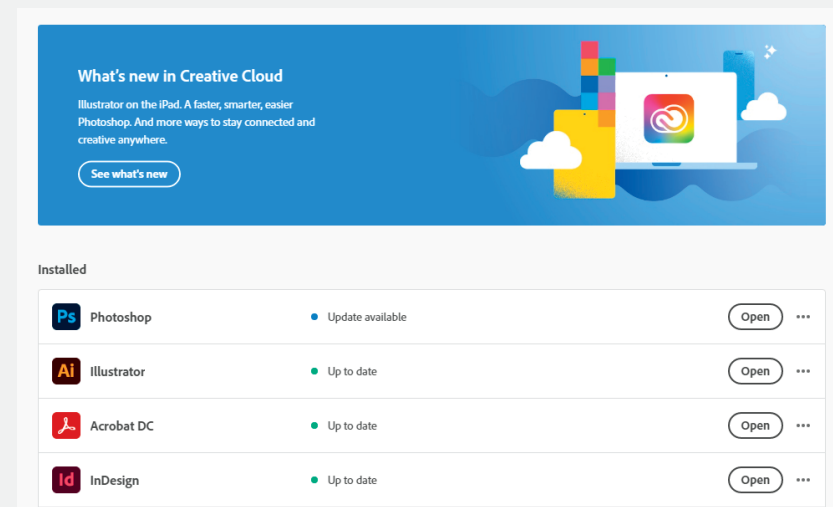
What's new in Creative Cloud

Illustrator on the iPad. A faster, smarter, easier Photoshop. And more ways to stay connected and creative anywhere.

See what's new

Installed

| | | | |
|---|---|---|---|
| Ps Photoshop | Update available | Open | ··· |
| Ai Illustrator | Up to date | Open | ··· |
| Acrobat DC | Up to date | Open | ··· |
| Id InDesign | Up to date | Open | ··· |